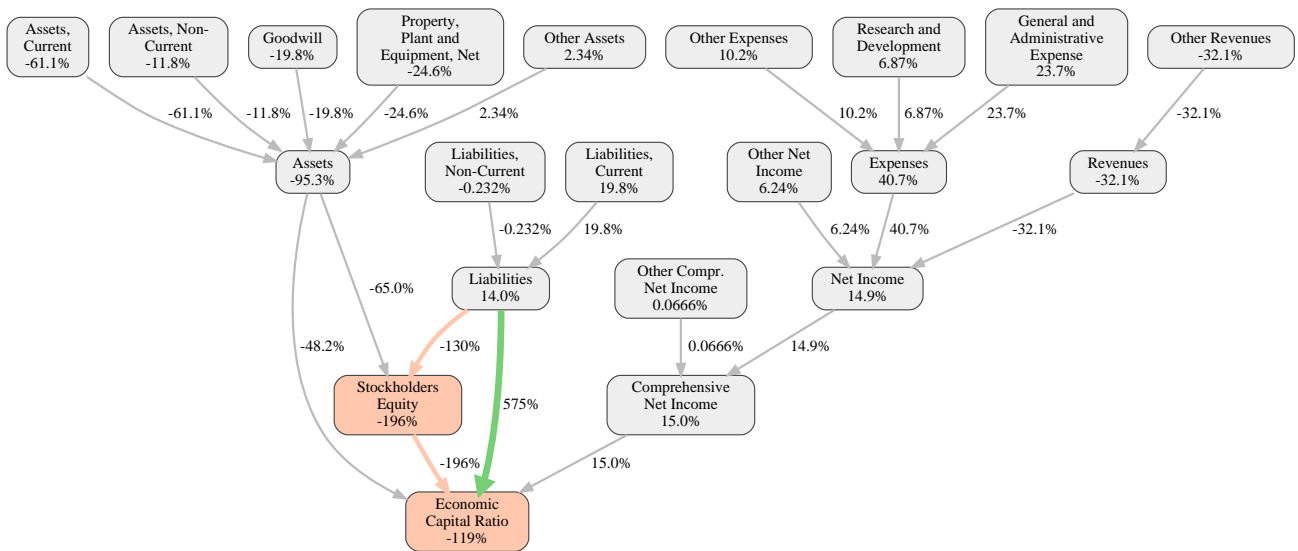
Assets, Current
-61.1%

Assets, Non-Current
-11.8%

Goodwill
-19.8%

Property, Plant and Equipment, Net
-24.6%

Other Assets
2.34%

Other Expenses
10.2%

Research and Development
6.87%

General and Administrative Expense
23.7%

Other Revenues
-32.1%

-61.1%
-11.8%
-19.8%
-24.6%
2.34%
10.2%
6.87%
23.7%
-32.1%

Assets
-95.3%

Liabilities, Non-Current
-0.232%

Liabilities, Current
19.8%

Other Net Income
6.24%

Expenses
40.7%

Revenues
-32.1%

-0.232%
19.8%
6.24%
40.7%
-32.1%

-65.0%

Liabilities
14.0%

Other Compr. Net Income
0.0666%

Net Income
14.9%

-48.2%
-130%
0.0666%
14.9%

Stockholders Equity
-196%

575%

Comprehensive Net Income
15.0%

-196%
15.0%

Economic Capital Ratio
-119%